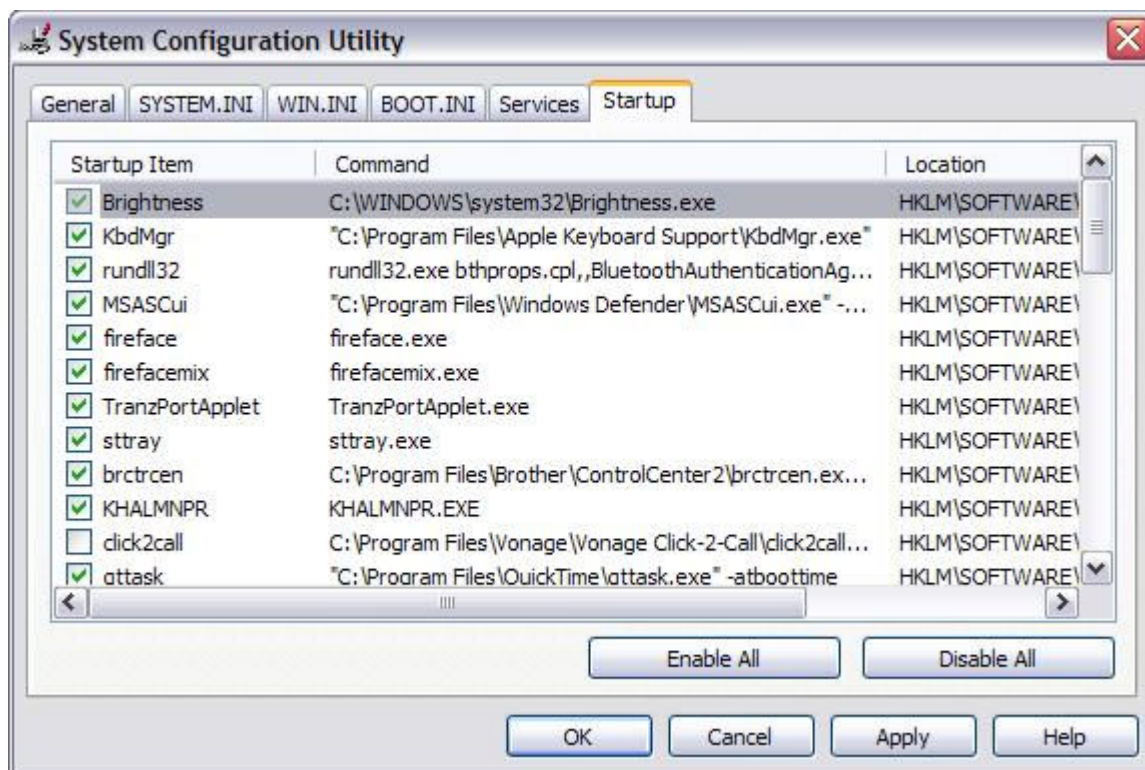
System Configuration Utility

General | SYSTEM.INI | WIN.INI | BOOT.INI | Services | Startup

| Startup Item | Command | Location |
|---|---|---|
| Brightness | C:\WINDOWS\system32\Brightness.exe | HKLM\SOFTWARE\ |
| KbdMgr | "C:\Program Files\Apple Keyboard Support\KbdMgr.exe" | HKLM\SOFTWARE\ |
| rundll32 | rundll32.exe bthprops.cpl,,BluetoothAuthenticationAg... | HKLM\SOFTWARE\ |
| MSASCui | "C:\Program Files\Windows Defender\MSASCui.exe" -... | HKLM\SOFTWARE\ |
| fireface | fireface.exe | HKLM\SOFTWARE\ |
| firefacemix | firefacemix.exe | HKLM\SOFTWARE\ |
| TranzPortApplet | TranzPortApplet.exe | HKLM\SOFTWARE\ |
| sttray | sttray.exe | HKLM\SOFTWARE\ |
| brctrcen | C:\Program Files\Brother\ControlCenter2\brctrcen.ex... | HKLM\SOFTWARE\ |
| KHALMNPR | KHALMNPR.EXE | HKLM\SOFTWARE\ |
| click2call | C:\Program Files\Vonage\Vonage Click-2-Call\click2call... | HKLM\SOFTWARE\ |
| qttask | "C:\Program Files\QuickTime\qttask.exe" -atboottime | HKLM\SOFTWARE\ |

Enable All | Disable All

OK | Cancel | Apply | Help